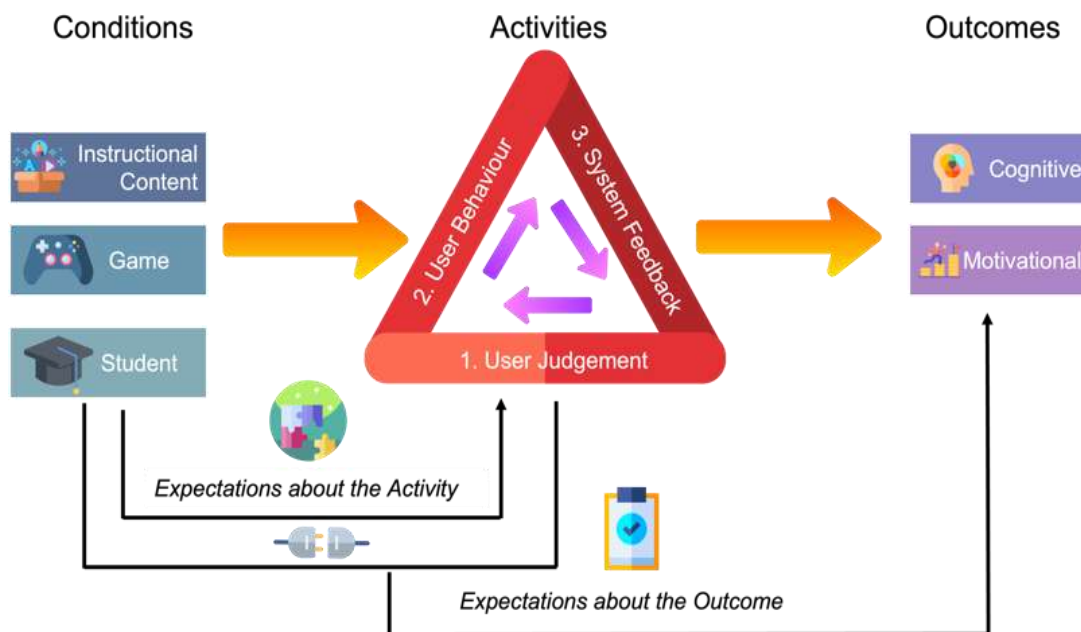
Conditions

Activities

Outcomes

Instructional Content

Game

Student

2. User Behaviour

3. System Feedback

1. User Judgement

Cognitive

Motivational

Expectations about the Activity

Expectations about the Outcome